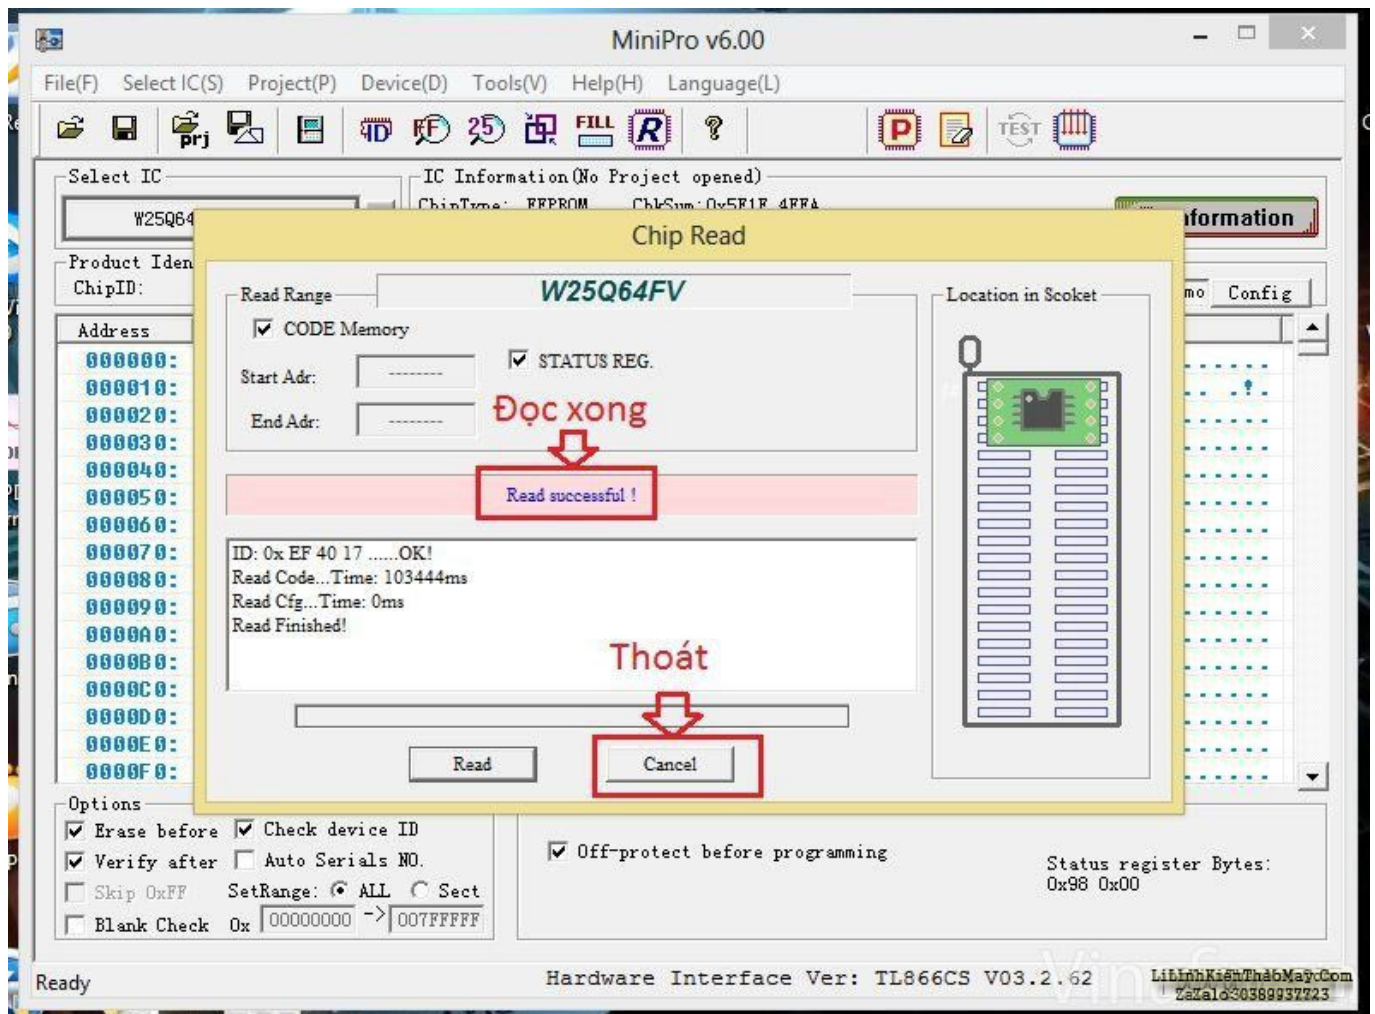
MiniPro v6.00

File(F) Select IC(S) Project(P) Device(D) Tools(V) Help(H) Language(L)

Select IC
W25Q64

IC Information(No Project opened)
ChipType: EEPROM ChkSum: 0x5F1E 4FFA

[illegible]formation

Product Iden
ChipID:

mo Config

Address
000000:
000010:
000020:
000030:
000040:
000050:
000060:
000070:
000080:
000090:
0000A0:
0000B0:
0000C0:
0000D0:
0000E0:
0000F0:

Chip Read

Read Range
W25Q64FV
CODE Memory
STATUS REG.
Start Adr: --------
End Adr: --------
Đọc xong
Read successful !

ID: 0x EF 40 17 ......OK!
Read Code...Time: 103444ms
Read Cfg...Time: 0ms
Read Finished!

Thoát

Read Cancel

Location in Scoket

Options
Erase before Check device ID
Verify after Auto Serials NO.
Skip 0xFF SetRange: ALL Sect
Blank Check 0x 00000000 -> 007FFFFF

Off-protect before programming

Status register Bytes:
0x98 0x00

Ready
Hardware Interface Ver: TL866CS V03.2.62
LinhKienThaoMayCom
Zalo 0389937723